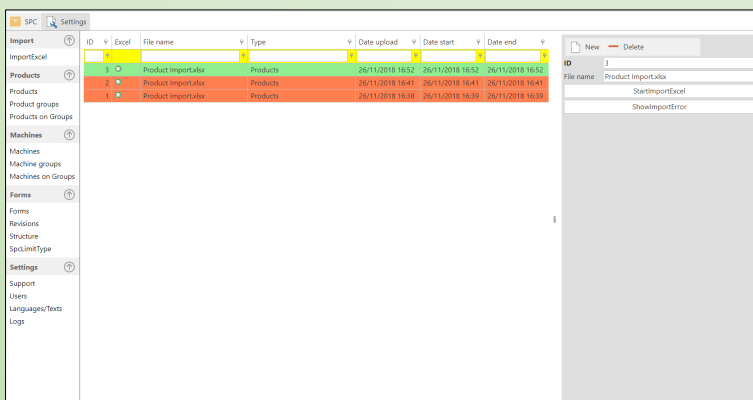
SPC Settings

Import
ImportExcel

Products
Products
Product groups
Products on Groups

Machines
Machines
Machine groups
Machines on Groups

Forms
Forms
Revisions
Structure
SpcLimitType

Settings
Support
Users
Languages/Texts
Logs

| ID | Excel | File name | Type | Date upload | Date start | Date end |
|---|---|---|---|---|---|---|
| 3 | | Product Import.xlsx | Products | 26/11/2018 16:52 | 26/11/2018 16:52 | 26/11/2018 16:52 |
| 2 | | Product Import.xlsx | Products | 26/11/2018 16:41 | 26/11/2018 16:41 | 26/11/2018 16:41 |
| 1 | | Product Import.xlsx | Products | 26/11/2018 16:38 | 26/11/2018 16:39 | 26/11/2018 16:39 |

New Delete
ID 3
File name Product Import.xlsx
StartImportExcel
ShowImportError